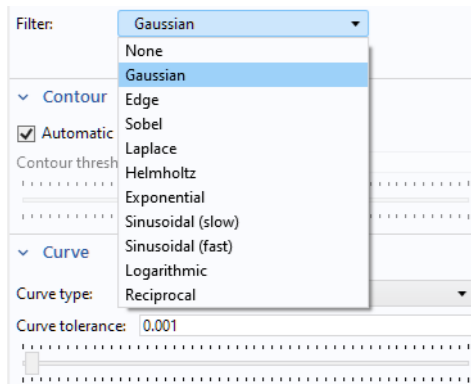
Filter: Gaussian
None
Gaussian
Edge
Sobel
Laplace
Helmholtz
Exponential
Sinusoidal (slow)
Sinusoidal (fast)
Logarithmic
Reciprocal

Contour
Automatic
Contour thresh

Curve
Curve type:
Curve tolerance: 0.001